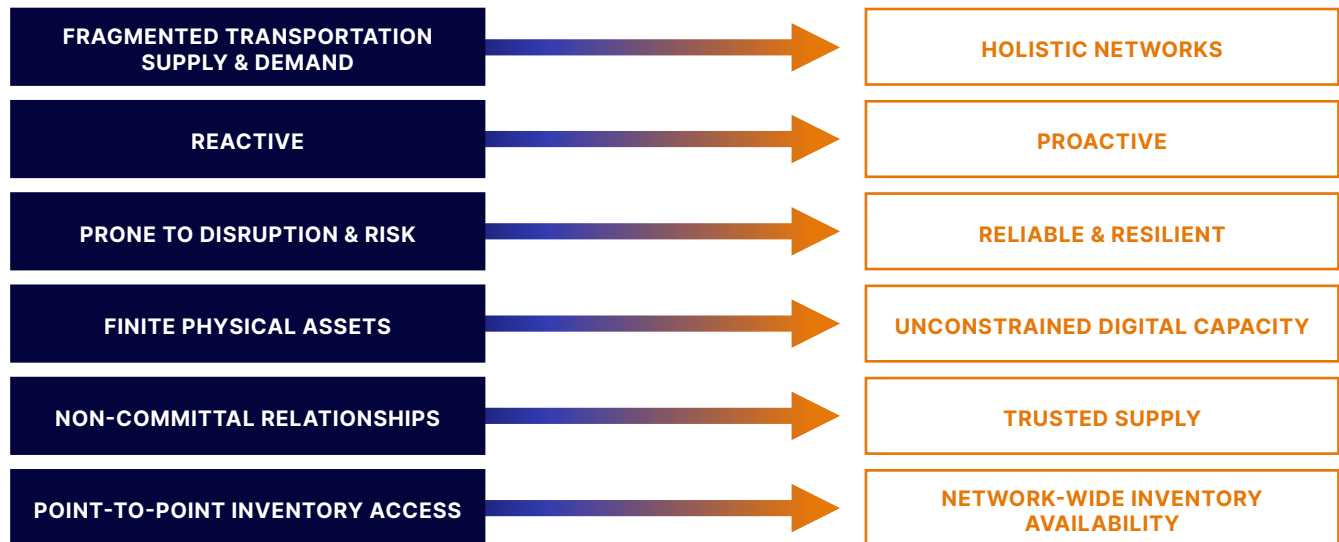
FRAGMENTED TRANSPORTATION SUPPLY & DEMAND

HOLISTIC NETWORKS

REACTIVE

PROACTIVE

PRONE TO DISRUPTION & RISK

RELIABLE & RESILIENT

FINITE PHYSICAL ASSETS

UNCONSTRAINED DIGITAL CAPACITY

NON-COMMITTAL RELATIONSHIPS

TRUSTED SUPPLY

POINT-TO-POINT INVENTORY ACCESS

NETWORK-WIDE INVENTORY AVAILABILITY